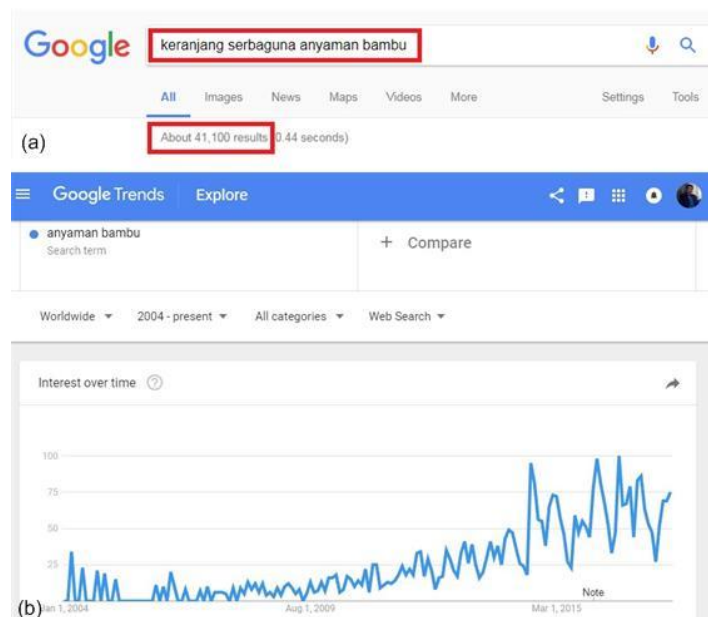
Google keranjang serbaguna anyaman bambu

All Images News Maps Videos More Settings Tools

(a) About 41,100 results (0.44 seconds)

Google Trends Explore

anyaman bambu
Search term

+ Compare

Worldwide 2004 - present All categories Web Search

Interest over time

100
75
50
25

(b) Jan 1, 2004 Aug 1, 2009 Mar 1, 2015 Note